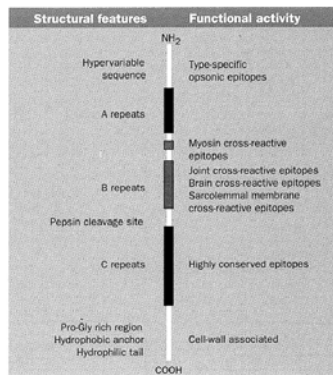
Structural features

Functional activity

$NH_2$

Hypervariable sequence

Type-specific opsonic epitopes

A repeats

Myosin cross-reactive epitopes

B repeats

Joint cross-reactive epitopes
Brain cross-reactive epitopes
Sarcolemmal membrane cross-reactive epitopes

Pepsin cleavage site

C repeats

Highly conserved epitopes

Pro-Gly rich region
Hydrophobic anchor
Hydrophilic tail

Cell-wall associated

COOH